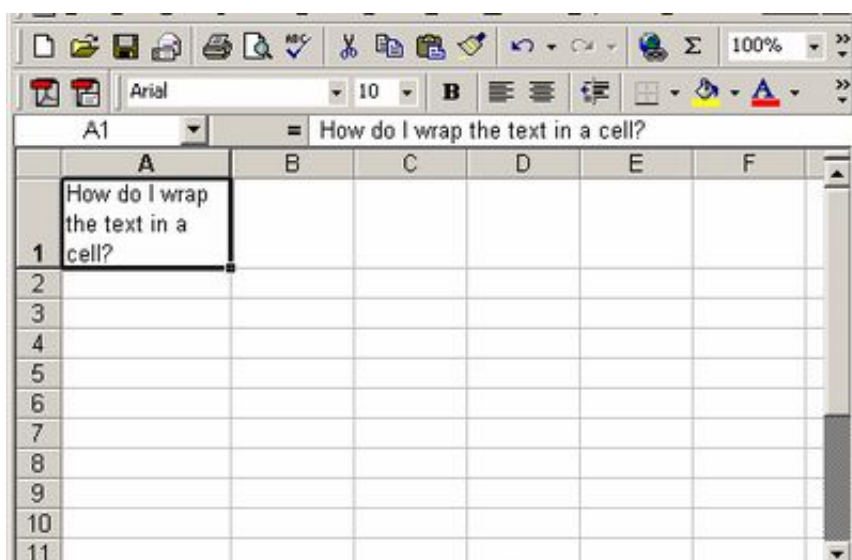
100%

Arial 10 B

A1 = How do I wrap the text in a cell?

| | A | B | C | D | E | F |
|---|---|---|---|---|---|---|
| 1 | How do I wrap the text in a cell? | | | | | |
| 2 | | | | | | |
| 3 | | | | | | |
| 4 | | | | | | |
| 5 | | | | | | |
| 6 | | | | | | |
| 7 | | | | | | |
| 8 | | | | | | |
| 9 | | | | | | |
| 10 | | | | | | |
| 11 | | | | | | |